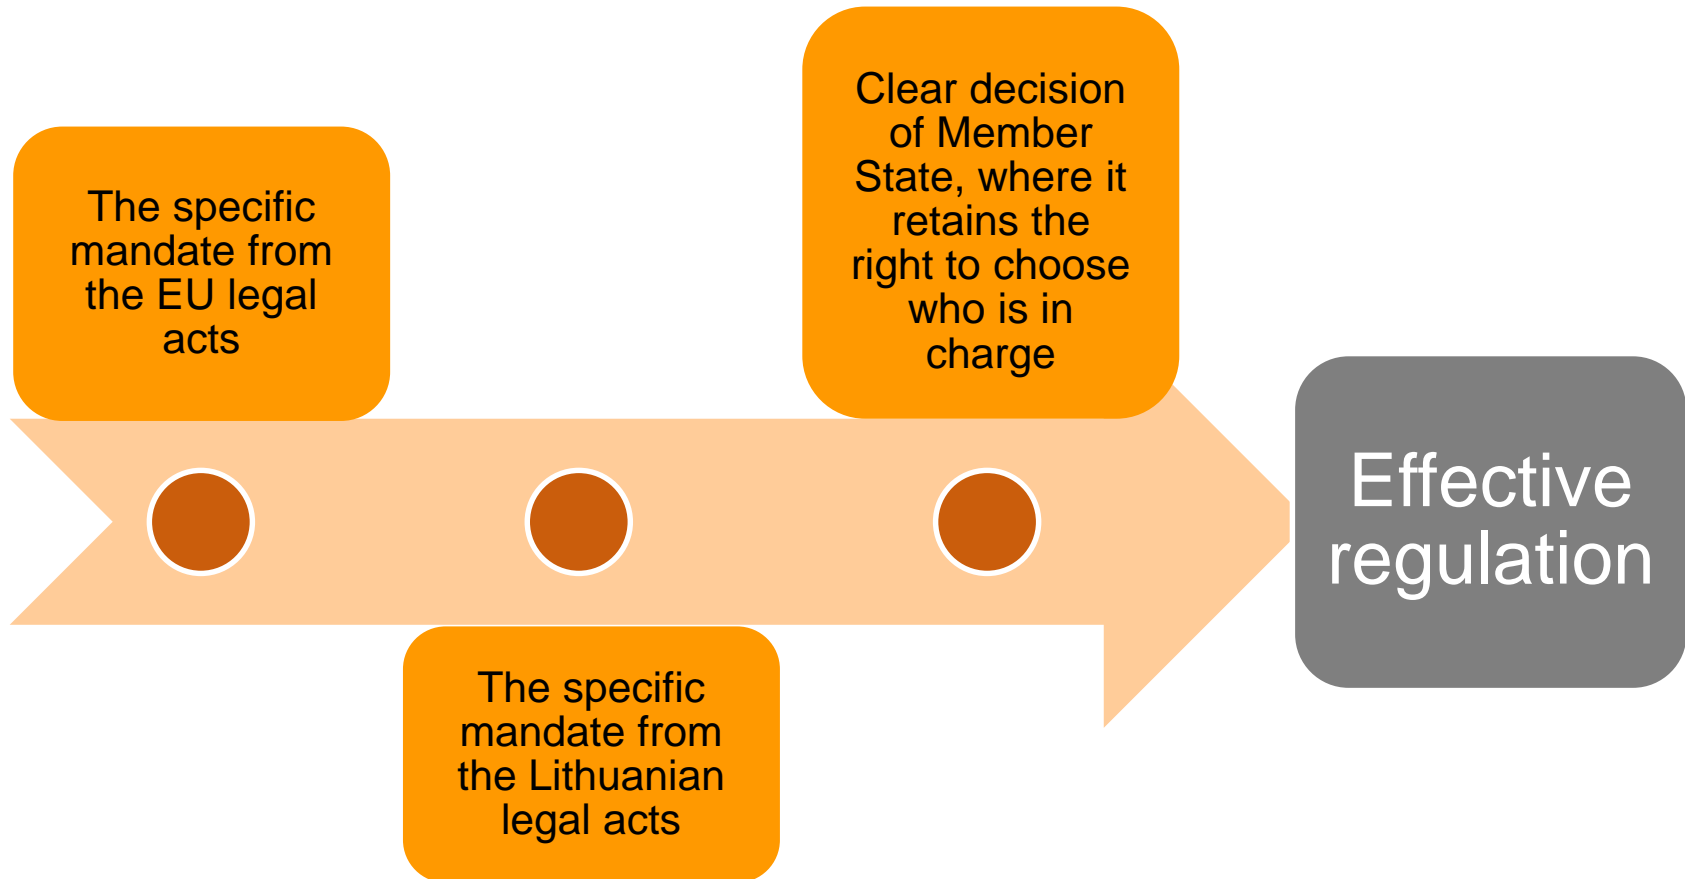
The specific mandate from the EU legal acts

The specific mandate from the Lithuanian legal acts

Clear decision of Member State, where it retains the right to choose who is in charge

Effective regulation